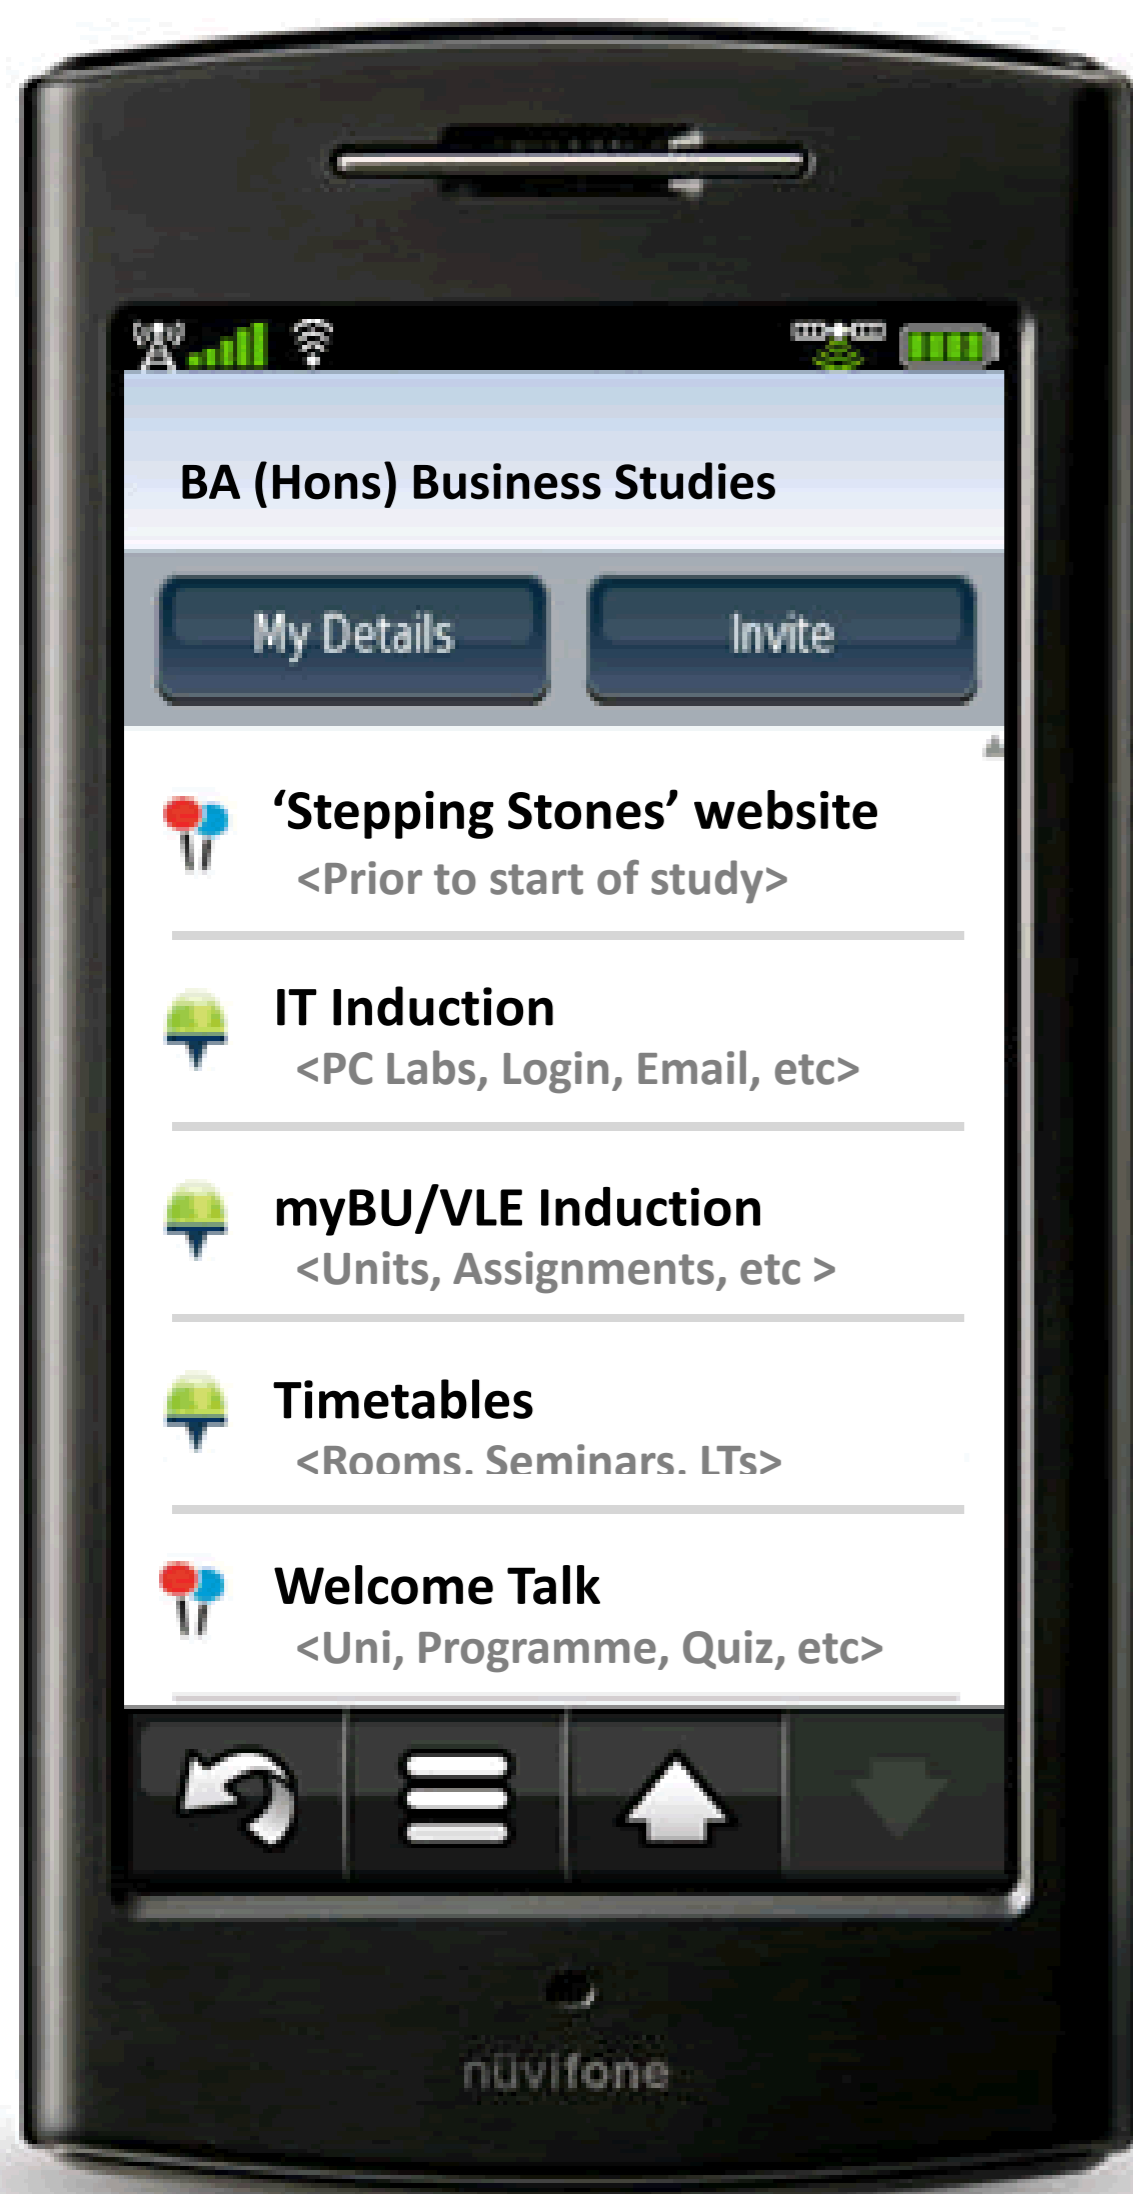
BA (Hons) Business Studies

My Details

Invite

'Stepping Stones' website
<Prior to start of study>

IT Induction
<PC Labs, Login, Email, etc>

myBU/VLE Induction
<Units, Assignments, etc >

Timetables
<Rooms, Seminars, LTs>

Welcome Talk
<Uni, Programme, Quiz, etc>

nüvifone